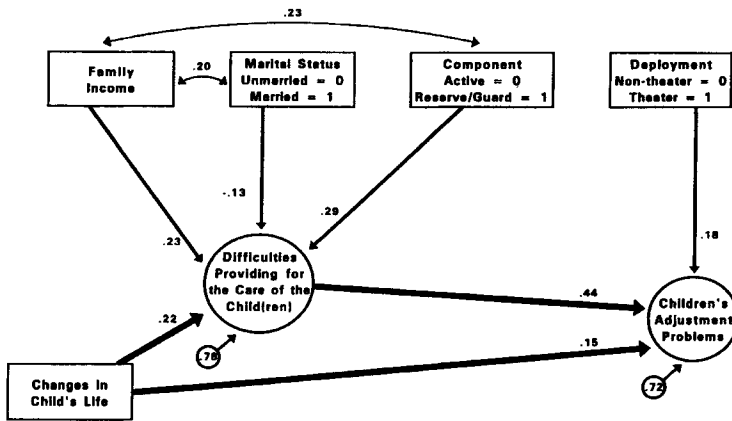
.23

Family Income

.20

Marital Status
Unmarried = 0
Married = 1

Component
Active = 0
Reserve/Guard = 1

Deployment
Non-theater = 0
Theater = 1

-.13

.29

.23

.18

Difficulties Providing for the Care of the Child(ren)

.44

Children's Adjustment Problems

.22

.78

.15

Changes in Child's Life

.72